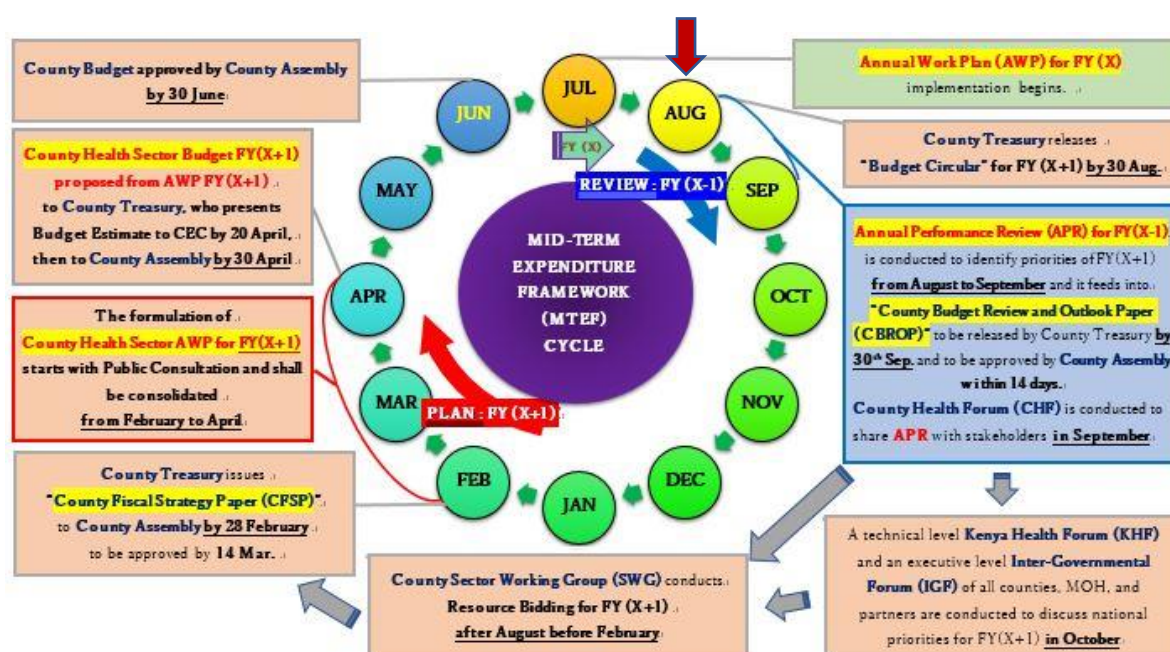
County Budget approved by County Assembly by 30 June

JUL

Annual Work Plan (AWP) for FY (X) implementation begins.

JUN

AUG

County Treasury releases "Budget Circular" for FY (X+1) by 30 Aug.

County Health Sector Budget FY(X+1) proposed from AWP FY (X+1) to County Treasury, who presents Budget Estimate to CEC by 20 April, then to County Assembly by 30 April

FY (X)

REVIEW : FY (X-1)

MAY

SEP

Annual Performance Review (APR) for FY(X-1) is conducted to identify priorities of FY(X+1) from August to September and it feeds into "County Budget Review and Outlook Paper (CBROP)" to be released by County Treasury by 30th Sep. and to be approved by County Assembly within 14 days.

County Health Forum (CHF) is conducted to share APR with stakeholders in September.

MID-TERM EXPENDITURE FRAMEWORK (MTEF) CYCLE

APR

OCT

The formulation of County Health Sector AWP for FY(X+1) starts with Public Consultation and shall be consolidated from February to April

MAR

PLAN : FY (X+1)

NOV

FEB

DEC

JAN

County Treasury issues "County Fiscal Strategy Paper (CFSP)" to County Assembly by 28 February to be approved by 14 Mar.

County Sector Working Group (SWG) conducts Resource Bidding for FY (X+1) after August before February

A technical level Kenya Health Forum (KHF) and an executive level Inter-Governmental Forum (IGF) of all counties, MOH, and partners are conducted to discuss national priorities for FY(X+1) in October